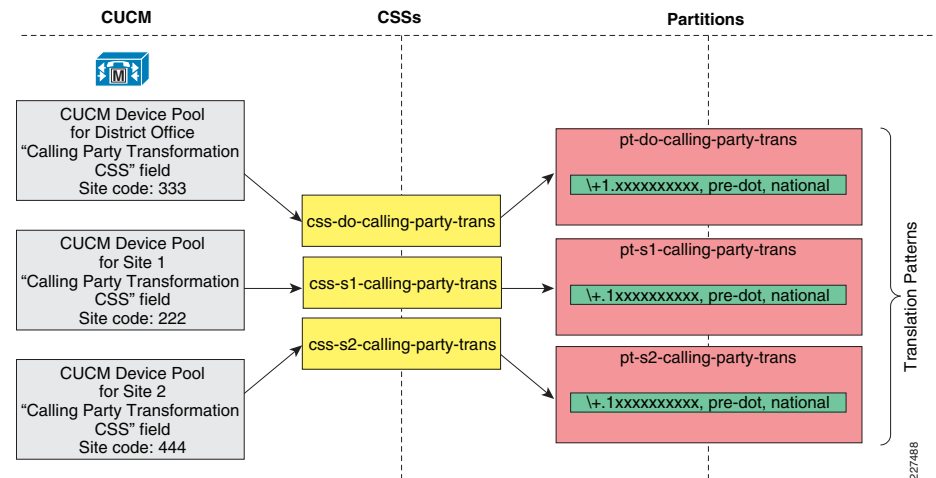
CUCM

CSSs

Partitions

M

CUCM Device Pool for District Office "Calling Party Transformation CSS" field Site code: 333

CUCM Device Pool for Site 1 "Calling Party Transformation CSS" field Site code: 222

CUCM Device Pool for Site 2 "Calling Party Transformation CSS" field Site code: 444

css-do-calling-party-trans

css-s1-calling-party-trans

css-s2-calling-party-trans

pt-do-calling-party-trans

\+1.xxxxxxxxxx, pre-dot, national

pt-s1-calling-party-trans

\+.1xxxxxxxxxx, pre-dot, national

pt-s2-calling-party-trans

\+.1xxxxxxxxxx, pre-dot, national

Translation Patterns

227488